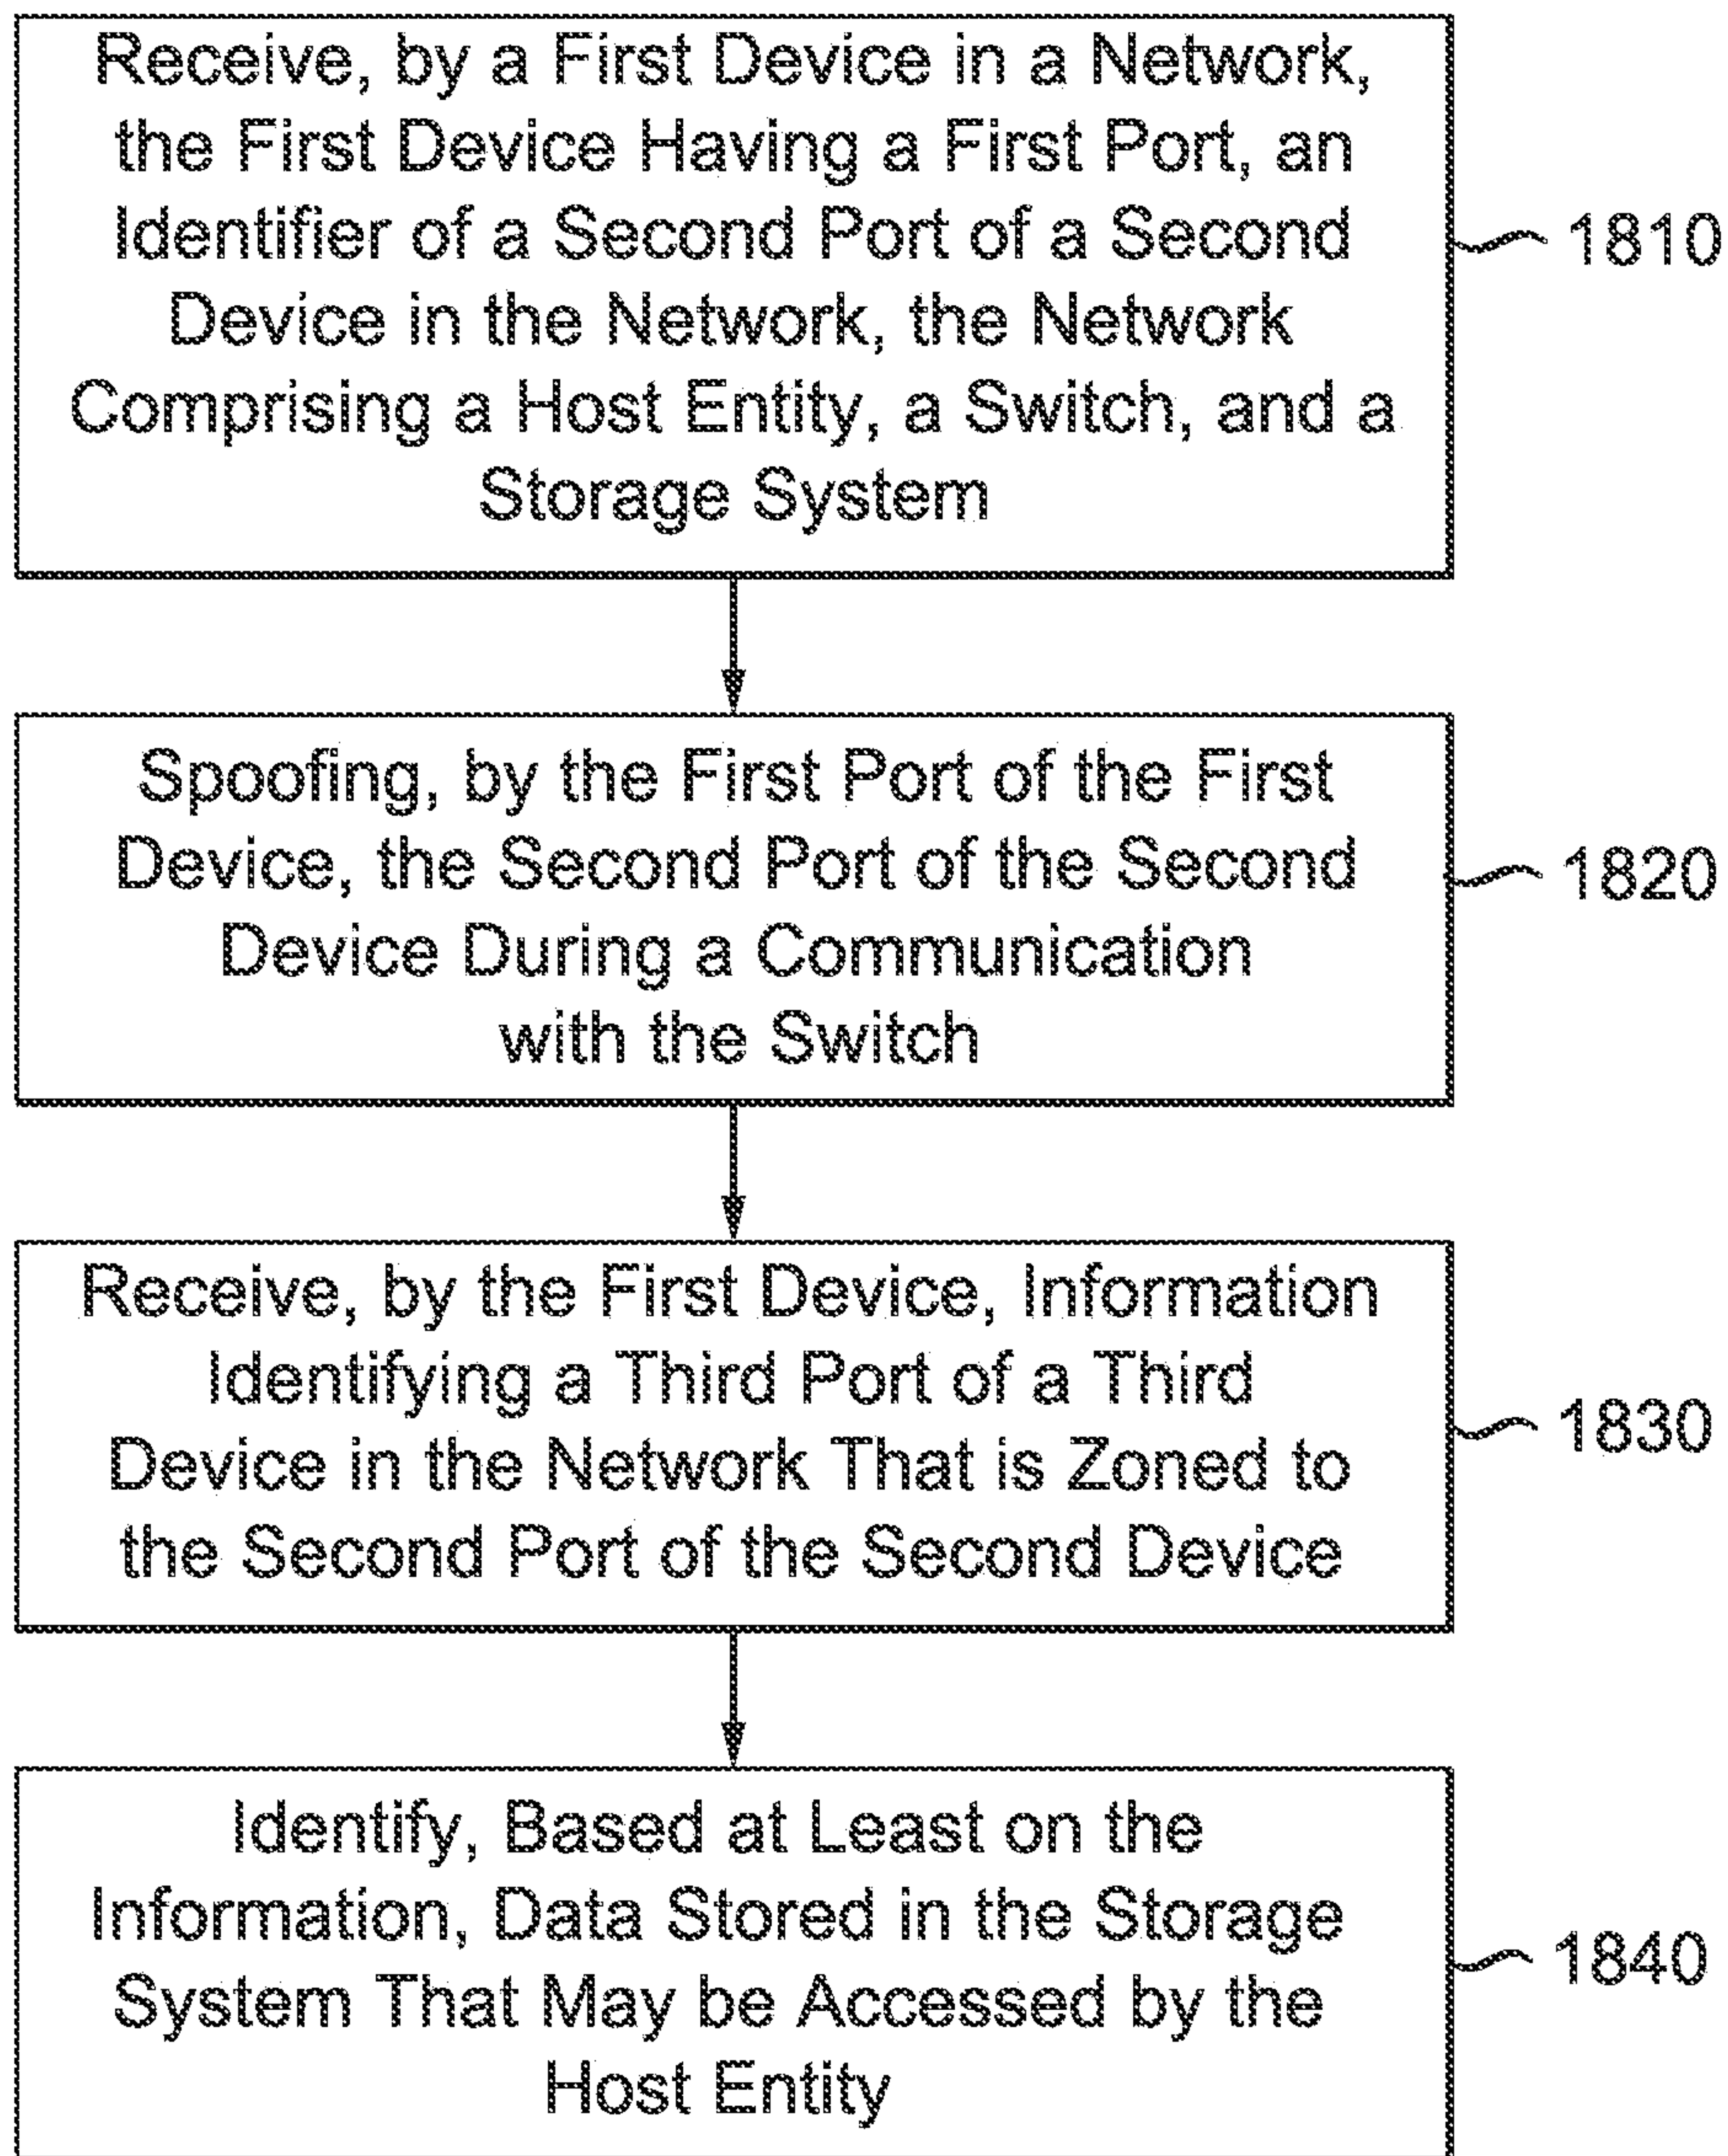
Receive, by a First Device in a Network, the First Device Having a First Port, an Identifier of a Second Port of a Second Device in the Network, the Network Comprising a Host Entity, a Switch, and a Storage System

1810

Spoofing, by the First Port of the First Device, the Second Port of the Second Device During a Communication with the Switch

1820

Receive, by the First Device, Information Identifying a Third Port of a Third Device in the Network That is Zoned to the Second Port of the Second Device

1830

Identify, Based at Least on the Information, Data Stored in the Storage System That May be Accessed by the Host Entity

1840